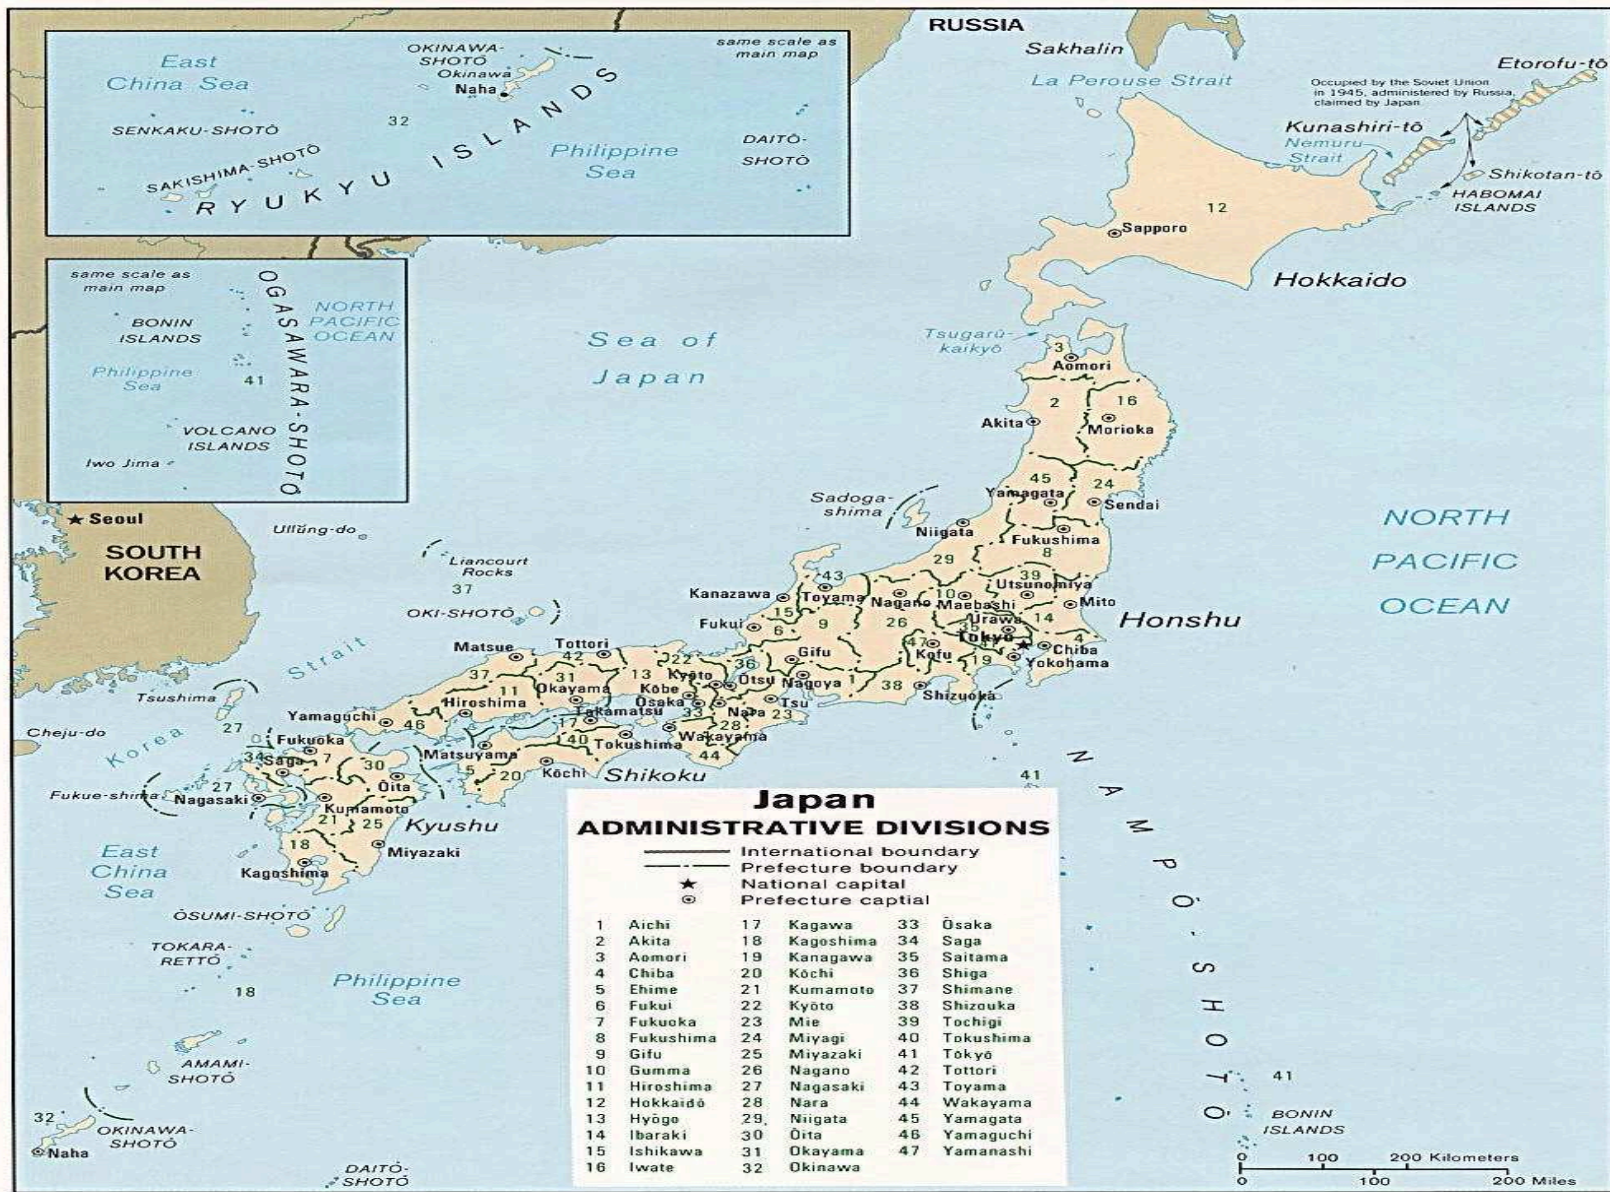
RUSSIA

Sakhalin

La Perouse Strait

Etorofu-tō

Occupied by the Soviet Union in 1945, administered by Russia, claimed by Japan

Kunashiri-tō

Nemuro Strait

Shikotan-tō

HABOMAI ISLANDS

East China Sea

OKINAWA-SHOTŌ

Okinawa

Naha

same scale as main map

SENKAKU-SHOTŌ

32

Philippine Sea

DAITŌ-SHOTŌ

SAKISHIMA-SHOTŌ

RYUKYU ISLANDS

same scale as main map

BONIN ISLANDS

OGASAWARA-SHOTŌ

NORTH PACIFIC OCEAN

Philippine Sea

41

VOLCANO ISLANDS

Iwo Jima

12

Sapporo

Hokkaido

Sea of Japan

Tsugaru-kaikyō

3

Aomori

2

16

Akita

Morioka

45

24

Yamagata

Sendai

Sadoga-shima

Niigata

Fukushima

8

29

NORTH PACIFIC OCEAN

Seoul

SOUTH KOREA

Ullŭng-do

Liancourt Rocks

37

OKI-SHOTŌ

Kanazawa

43

Toyama

Nagano

10

Maebashi

39

Utsunomiya

Mito

15

9

26

11

Urawa

14

Fukui

6

Tokyo

Honshu

Matsue

Tottori

42

22

Gifu

47

Kofu

35

Chiba

4

13

Kyoto

36

19

Yokohama

Strait

37

31

Okayama

Kobe

Ōtsu

Nagoya

1

38

Shizuoka

11

Hiroshima

Ōsaka

33

Nara

Tsu

Tsushima

Yamaguchi

46

17

Takamatsu

28

23

27

Cheju-do

Fukuoka

40

Tokushima

Wakayama

Korea

34

Saga

7

Matsuyama

44

30

5

20

Kōchi

Shikoku

41

27

Ōita

Fukue-shima

Nagasaki

Kumamoto

21

25

Kyushu

18

Miyazaki

East China Sea

Kagoshima

ŌSUMI-SHOTŌ

TOKARA-RETTŌ

18

Philippine Sea

AMAMI-SHOTŌ

32

OKINAWA-SHOTŌ

Naha

DAITŌ-SHOTŌ

NAMPŌ-SHOTŌ

41

BONIN ISLANDS

Japan
ADMINISTRATIVE DIVISIONS

International boundary
Prefecture boundary
National capital
Prefecture capital

| | | | | | |
|---|---|---|---|---|---|
| 1 | Aichi | 17 | Kagawa | 33 | Ōsaka |
| 2 | Akita | 18 | Kagoshima | 34 | Saga |
| 3 | Aomori | 19 | Kanagawa | 35 | Saitama |
| 4 | Chiba | 20 | Kōchi | 36 | Shiga |
| 5 | Ehime | 21 | Kumamoto | 37 | Shimane |
| 6 | Fukui | 22 | Kyōto | 38 | Shizouka |
| 7 | Fukuoka | 23 | Mie | 39 | Tochigi |
| 8 | Fukushima | 24 | Miyagi | 40 | Tokushima |
| 9 | Gifu | 25 | Miyazaki | 41 | Tōkyō |
| 10 | Gumma | 26 | Nagano | 42 | Tottori |
| 11 | Hiroshima | 27 | Nagasaki | 43 | Toyama |
| 12 | Hokkaidō | 28 | Nara | 44 | Wakayama |
| 13 | Hyōgo | 29 | Niigata | 45 | Yamagata |
| 14 | Ibaraki | 30 | Ōita | 46 | Yamaguchi |
| 15 | Ishikawa | 31 | Okayama | 47 | Yamanashi |
| 16 | Iwate | 32 | Okinawa | | |

0 100 200 Kilometers
0 100 200 Miles